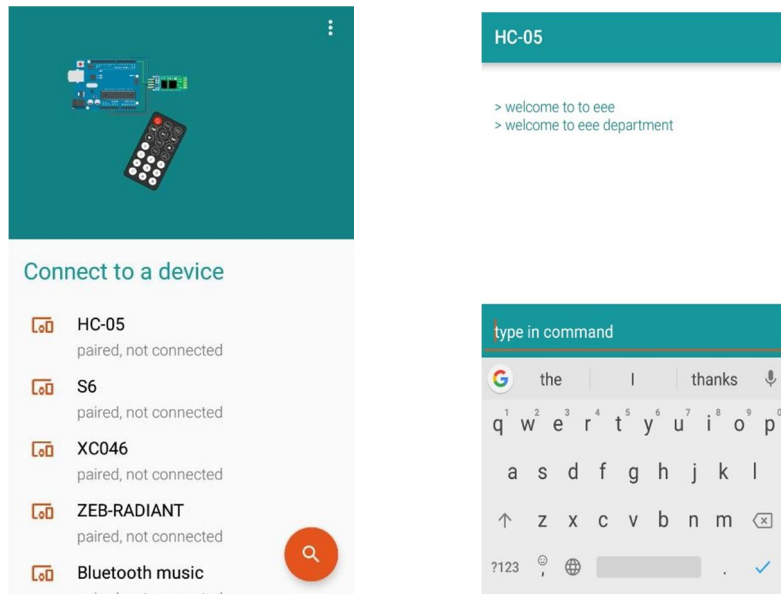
Connect to a device

HC-05
paired, not connected

S6
paired, not connected

XC046
paired, not connected

ZEB-RADIANT
paired, not connected

Bluetooth music
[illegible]

HC-05

> welcome to to eee
> welcome to eee department

type in command

the | I | thanks

q w e r t y u i o p
1 2 3 4 5 6 7 8 9 0
a s d f g h j k l
z x c v b n m
?123 , .